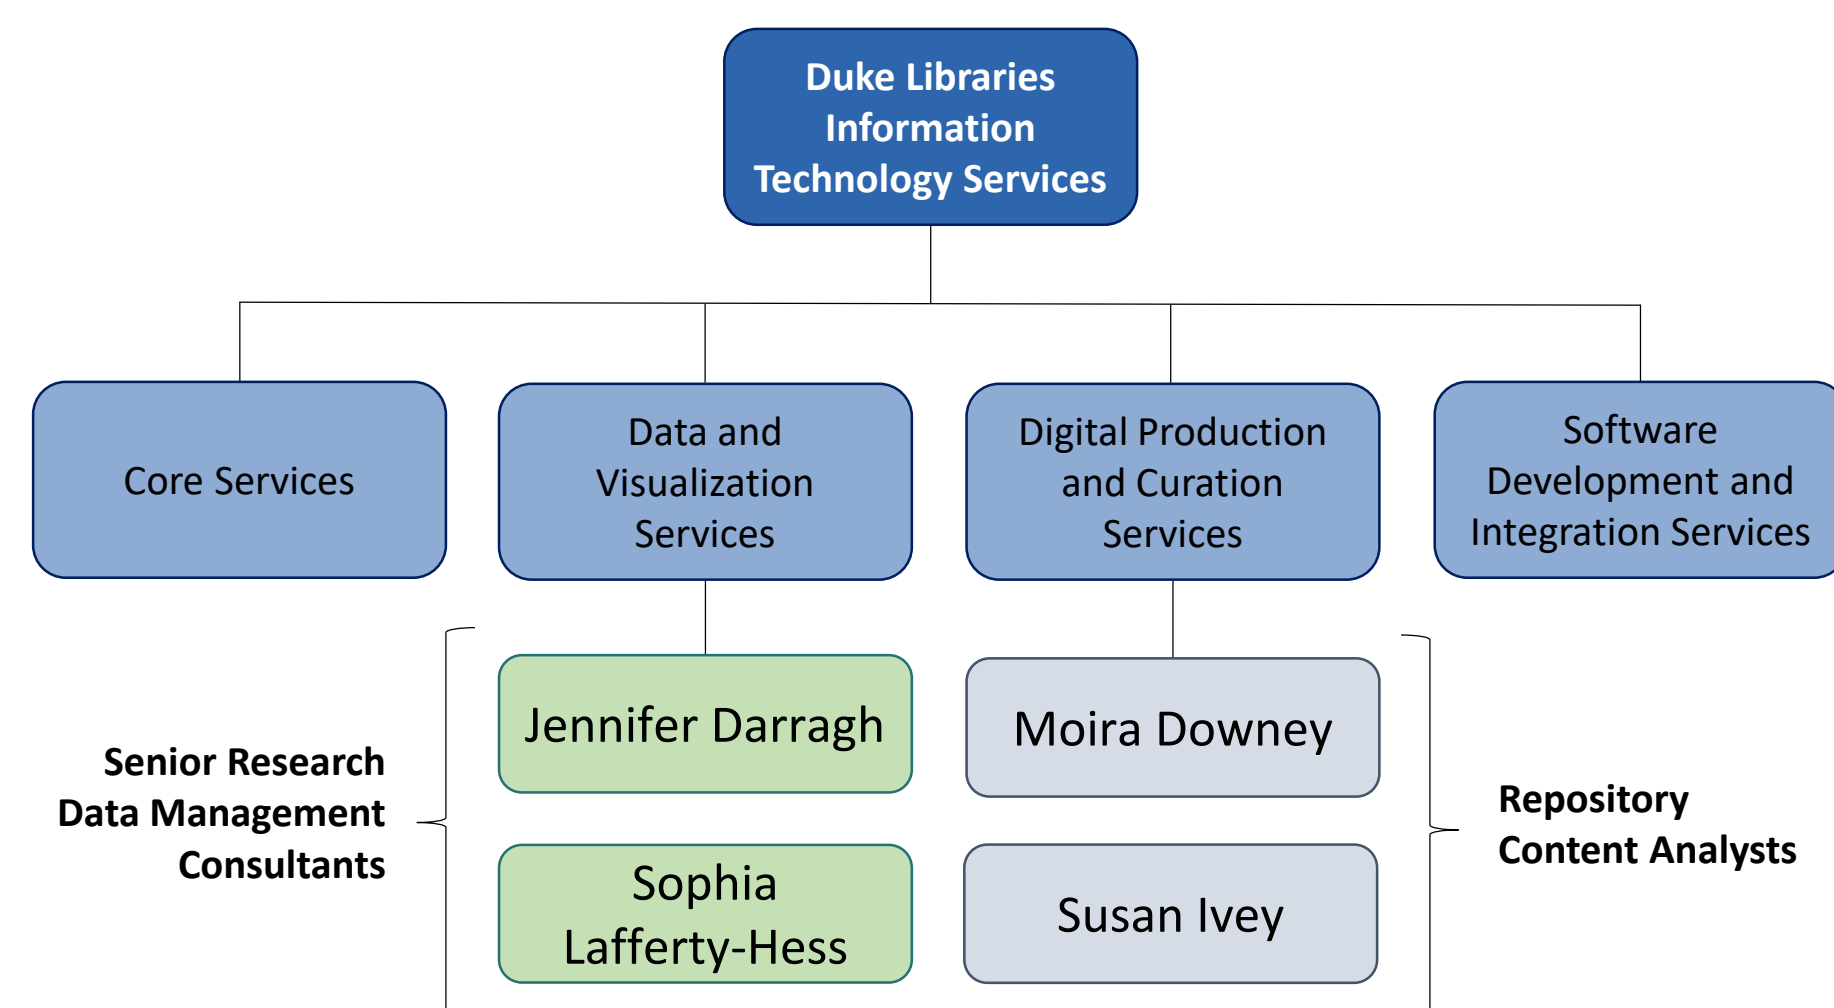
Duke Libraries Information Technology Services

Core Services

Data and Visualization Services

Digital Production and Curation Services

Software Development and Integration Services

Senior Research Data Management Consultants

Jennifer Darragh

Sophia Lafferty-Hess

Moira Downey

Susan Ivey

Repository Content Analysts